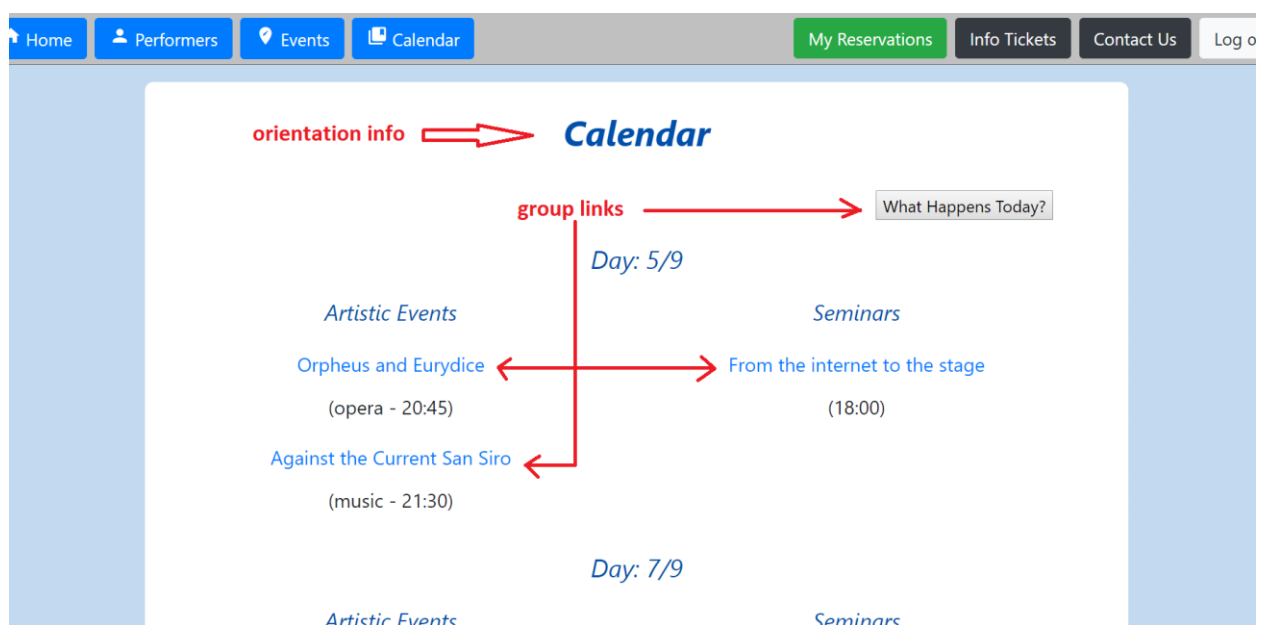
Home Performers Events Calendar My Reservations Info Tickets Contact Us Log o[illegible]

orientation info

Calendar

group links

What Happens Today?

Day: 5/9

Artistic Events

Seminars

Orpheus and Eurydice

(opera - 20:45)

From the internet to the stage

(18:00)

Against the Current San Siro

(music - 21:30)

Day: 7/9

Artistic Events

Seminars